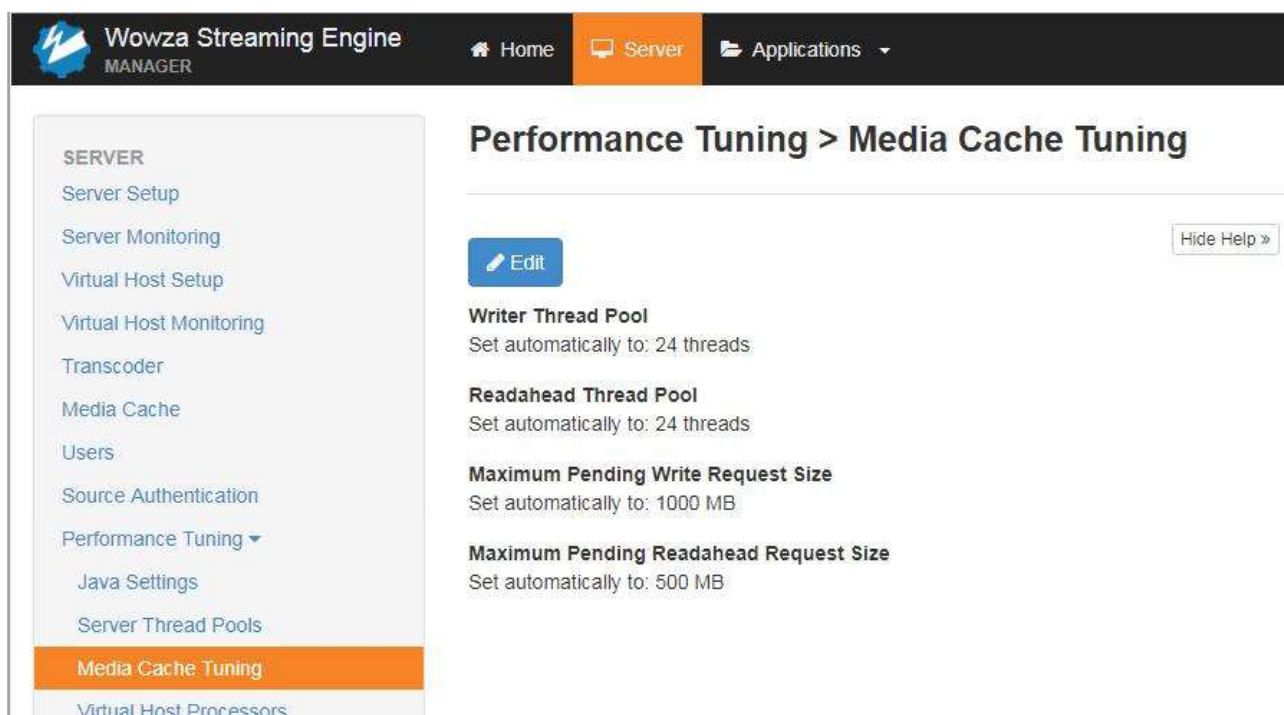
Wowza Streaming Engine
MANAGER

Home Server Applications

SERVER
Server Setup
Server Monitoring
Virtual Host Setup
Virtual Host Monitoring
Transcoder
Media Cache
Users
Source Authentication
Performance Tuning
Java Settings
Server Thread Pools
Media Cache Tuning
Virtual Host Processors

Performance Tuning > Media Cache Tuning

Hide Help »

Edit

Writer Thread Pool
Set automatically to: 24 threads

Readahead Thread Pool
Set automatically to: 24 threads

Maximum Pending Write Request Size
Set automatically to: 1000 MB

Maximum Pending Readahead Request Size
Set automatically to: 500 MB